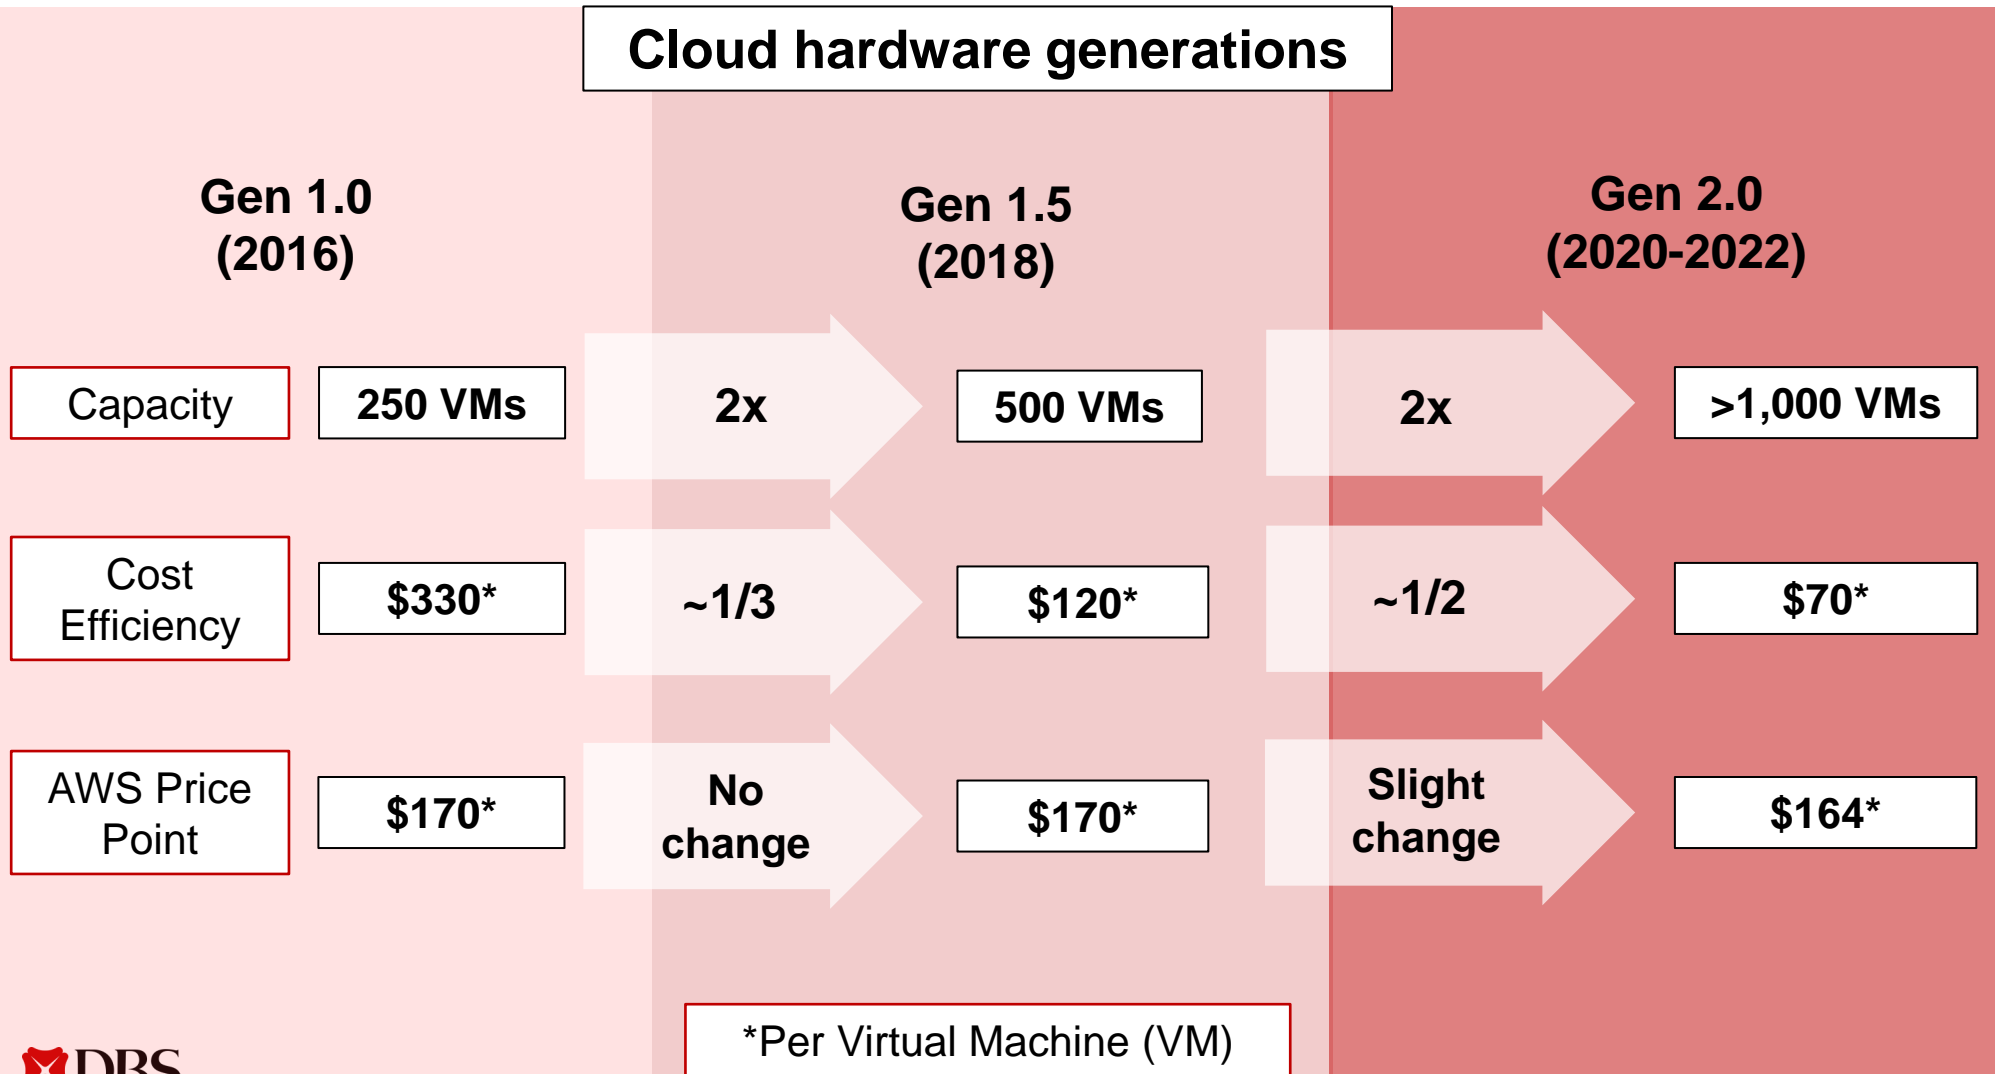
Cloud hardware generations

Gen 1.0
(2016)

Gen 1.5
(2018)

Gen 2.0
(2020-2022)

Capacity

250 VMs

2x

500 VMs

2x

>1,000 VMs

Cost Efficiency

$330*

~1/3

$120*

~1/2

$70*

AWS Price Point

$170*

No change

$170*

Slight change

$164*

*Per Virtual Machine (VM)

DBS